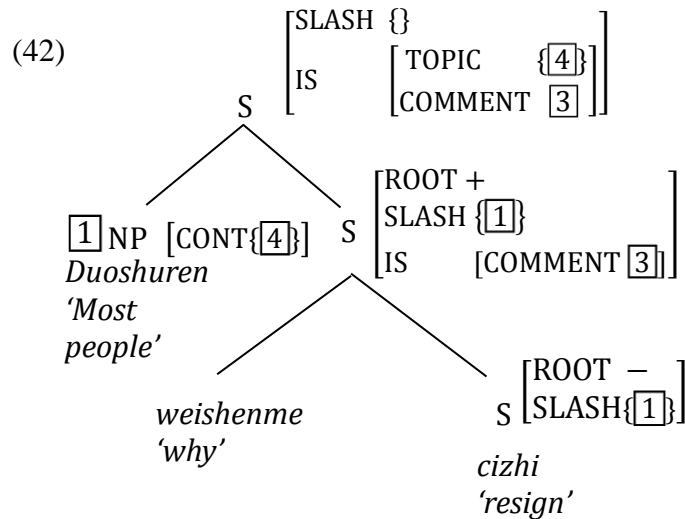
(42)

S $\begin{bmatrix} \text{SLASH } \{\} \\ \text{IS } \begin{bmatrix} \text{TOPIC } \{\boxed{4}\} \\ \text{COMMENT } \boxed{3} \end{bmatrix} \end{bmatrix}$

$\boxed{1}$ NP [CONT{$\boxed{4}$}]
*Duoshuren*
*'Most people'*

S $\begin{bmatrix} \text{ROOT} + \\ \text{SLASH } \{\boxed{1}\} \\ \text{IS } [\text{COMMENT } \boxed{3}] \end{bmatrix}$

*weishenme*
*'why'*

S $\begin{bmatrix} \text{ROOT} - \\ \text{SLASH}\{\boxed{1}\} \end{bmatrix}$
*cizhi*
*'resign'*